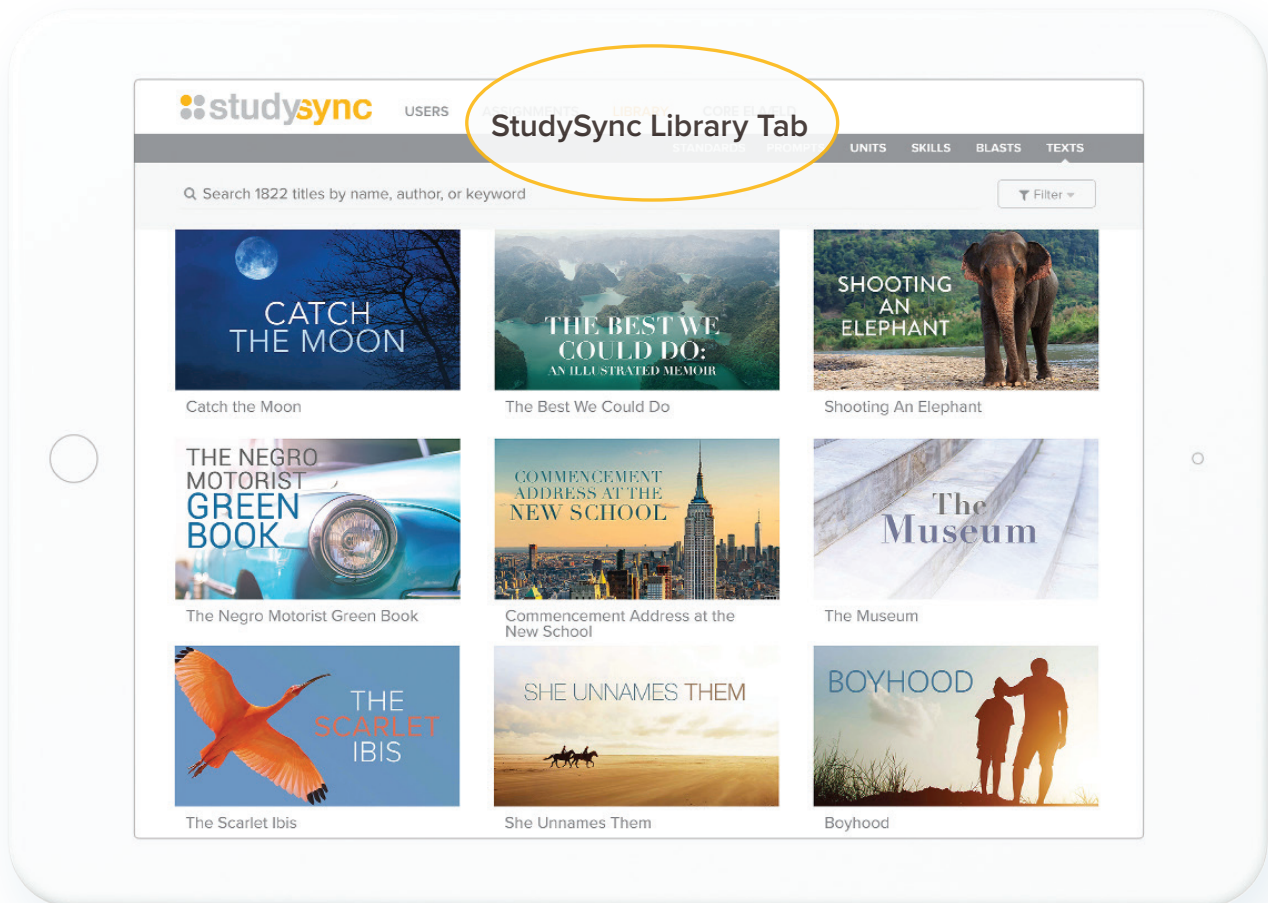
studysync USERS ASSIGNMENTS LIBRARY CORE ELA/ELD

StudySync Library Tab

STANDARDS PROMPTS UNITS SKILLS BLASTS TEXTS

Search 1822 titles by name, author, or keyword

Filter

CATCH THE MOON

Catch the Moon

THE BEST WE COULD DO: AN ILLUSTRATED MEMOIR

The Best We Could Do

SHOOTING AN ELEPHANT

Shooting An Elephant

THE NEGRO MOTORIST GREEN BOOK

The Negro Motorist Green Book

COMMENCEMENT ADDRESS AT THE NEW SCHOOL

Commencement Address at the New School

The Museum

The Museum

THE SCARLET IBIS

The Scarlet Ibis

SHE UNNAMES THEM

She Unnames Them

BOYHOOD

Boyhood